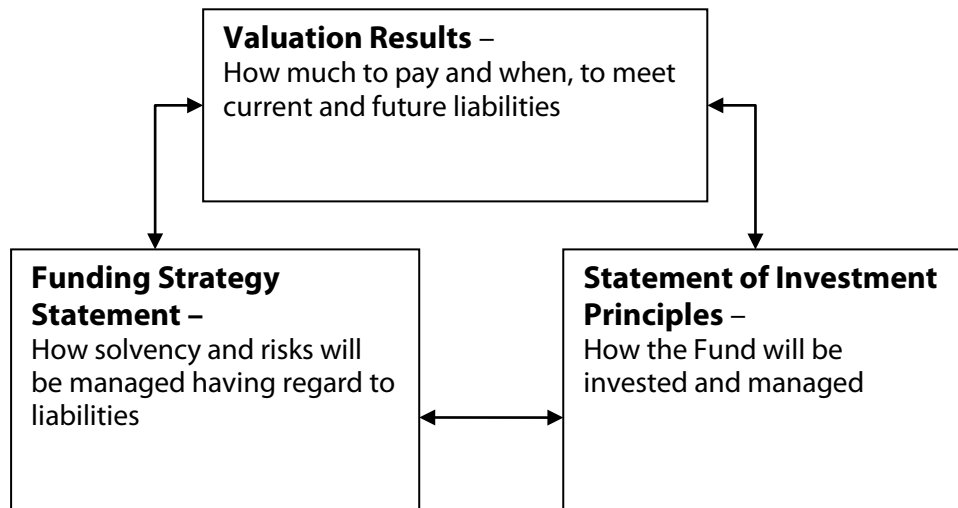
**Valuation Results** –
How much to pay and when, to meet current and future liabilities

**Funding Strategy Statement –**
How solvency and risks will be managed having regard to liabilities

**Statement of Investment Principles** –
How the Fund will be invested and managed